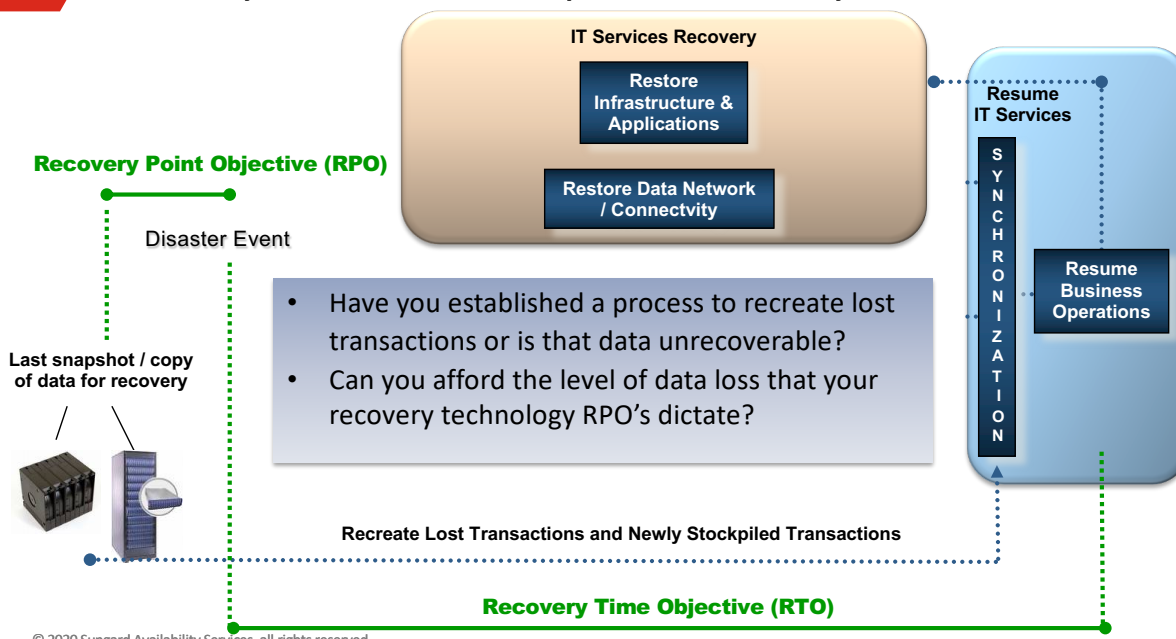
IT Services Recovery

Restore Infrastructure & Applications

Restore Data Network / Connectvity

Resume IT Services

SYNCHRONIZATION

Resume Business Operations

Recovery Point Objective (RPO)

Disaster Event

Last snapshot / copy of data for recovery

• Have you established a process to recreate lost transactions or is that data unrecoverable?
• Can you afford the level of data loss that your recovery technology RPO's dictate?

Recreate Lost Transactions and Newly Stockpiled Transactions

Recovery Time Objective (RTO)

© 2020 Sungard Availability Services, all rights reserved